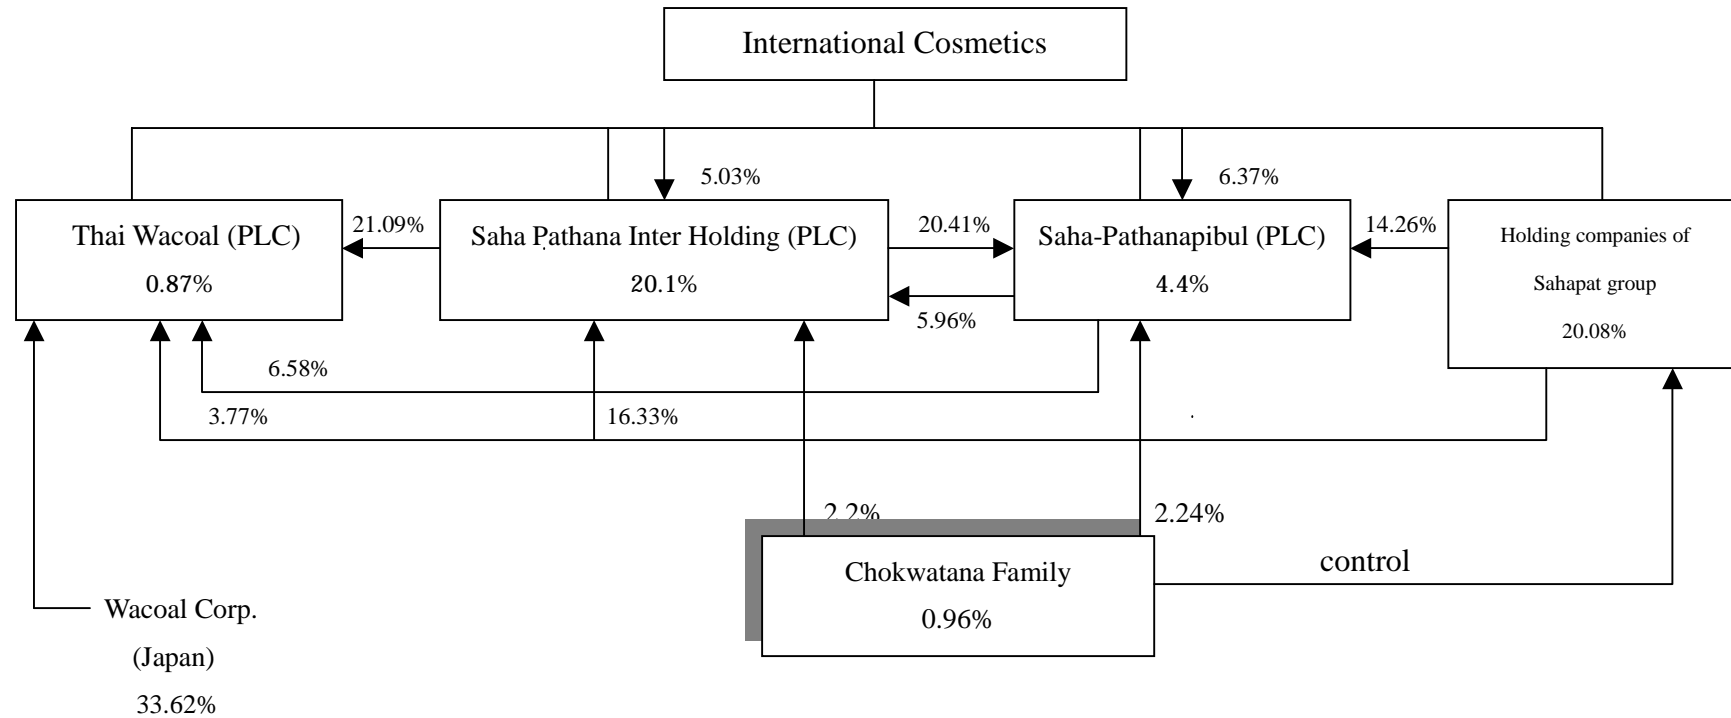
International Cosmetics

5.03%

6.37%

Thai Wacoal (PLC)
0.87%

21.09%

Saha Pathana Inter Holding (PLC)
20.1%

20.41%

Saha-Pathanapibul (PLC)
4.4%

14.26%

Holding companies of Sahapat group
20.08%

5.96%

6.58%

3.77%

16.33%

2.2%

2.24%

Chokwatana Family
0.96%

control

Wacoal Corp.
(Japan)
33.62%